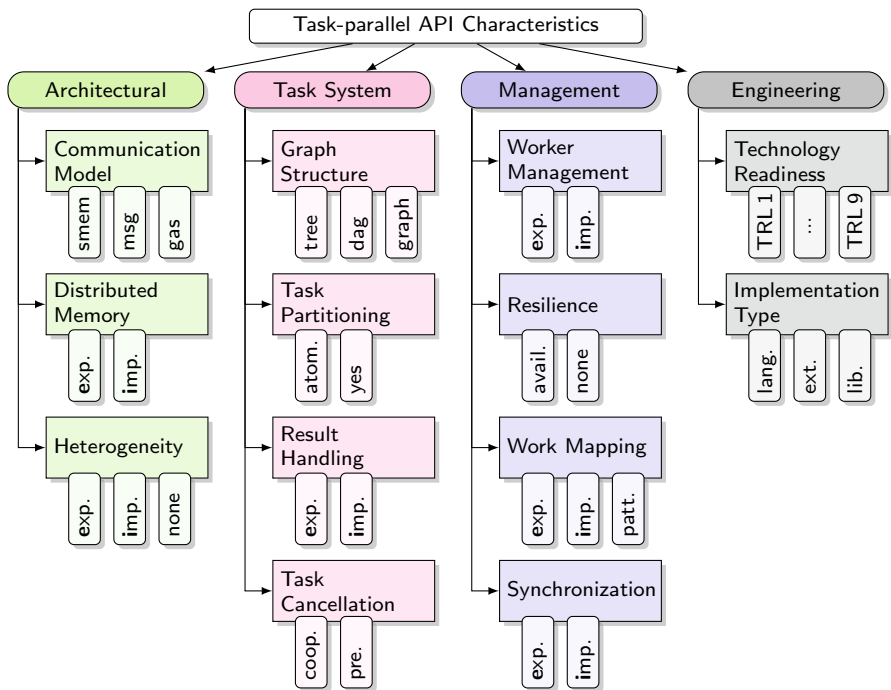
Task-parallel API Characteristics

Architectural

Communication Model

smem

msg

gas

Distributed Memory

exp.

imp.

Heterogeneity

exp.

imp.

none

Task System

Graph Structure

tree

dag

graph

Task Partitioning

atom.

yes

Result Handling

exp.

imp.

Task Cancellation

coop.

pre.

Management

Worker Management

exp.

imp.

Resilience

avail.

none

Work Mapping

exp.

imp.

patt.

Synchronization

exp.

imp.

Engineering

Technology Readiness

TRL 1

...

TRL 9

Implementation Type

lang.

ext.

lib.